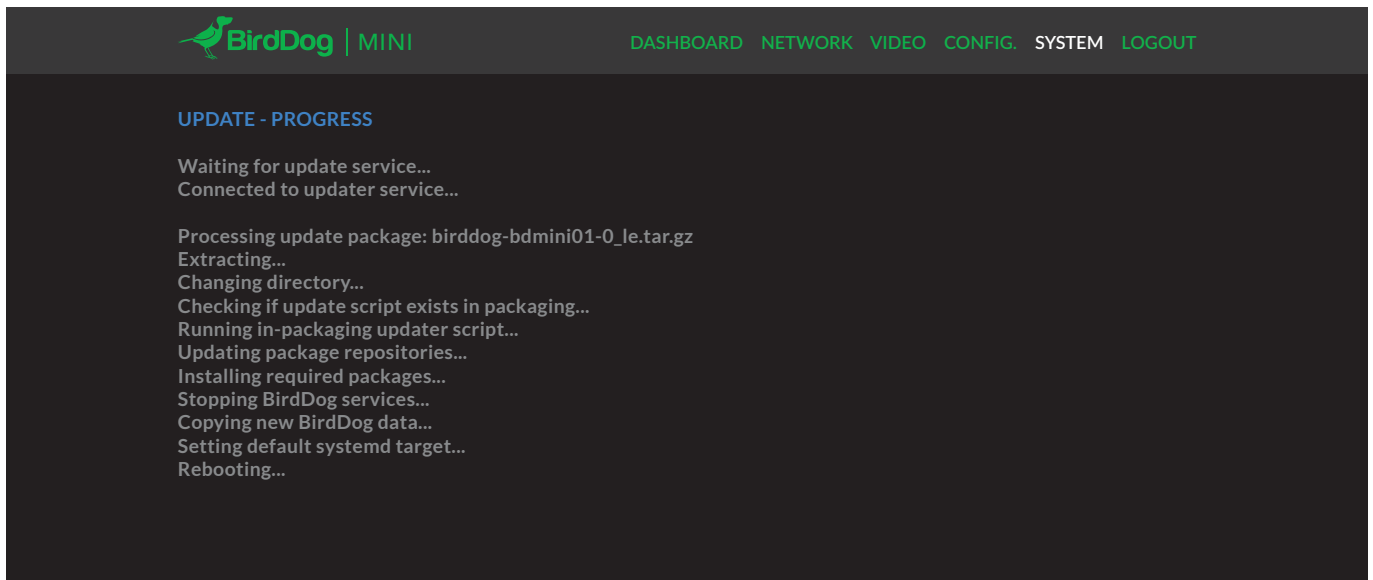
BirdDog | MINI

DASHBOARD NETWORK VIDEO CONFIG. SYSTEM LOGOUT

UPDATE - PROGRESS

Waiting for update service...
Connected to updater service...

Processing update package: birddog-bdmini01-0_le.tar.gz
Extracting...
Changing directory...
Checking if update script exists in packaging...
Running in-packaging updater script...
Updating package repositories...
Installing required packages...
Stopping BirdDog services...
Copying new BirdDog data...
Setting default systemd target...
Rebooting...